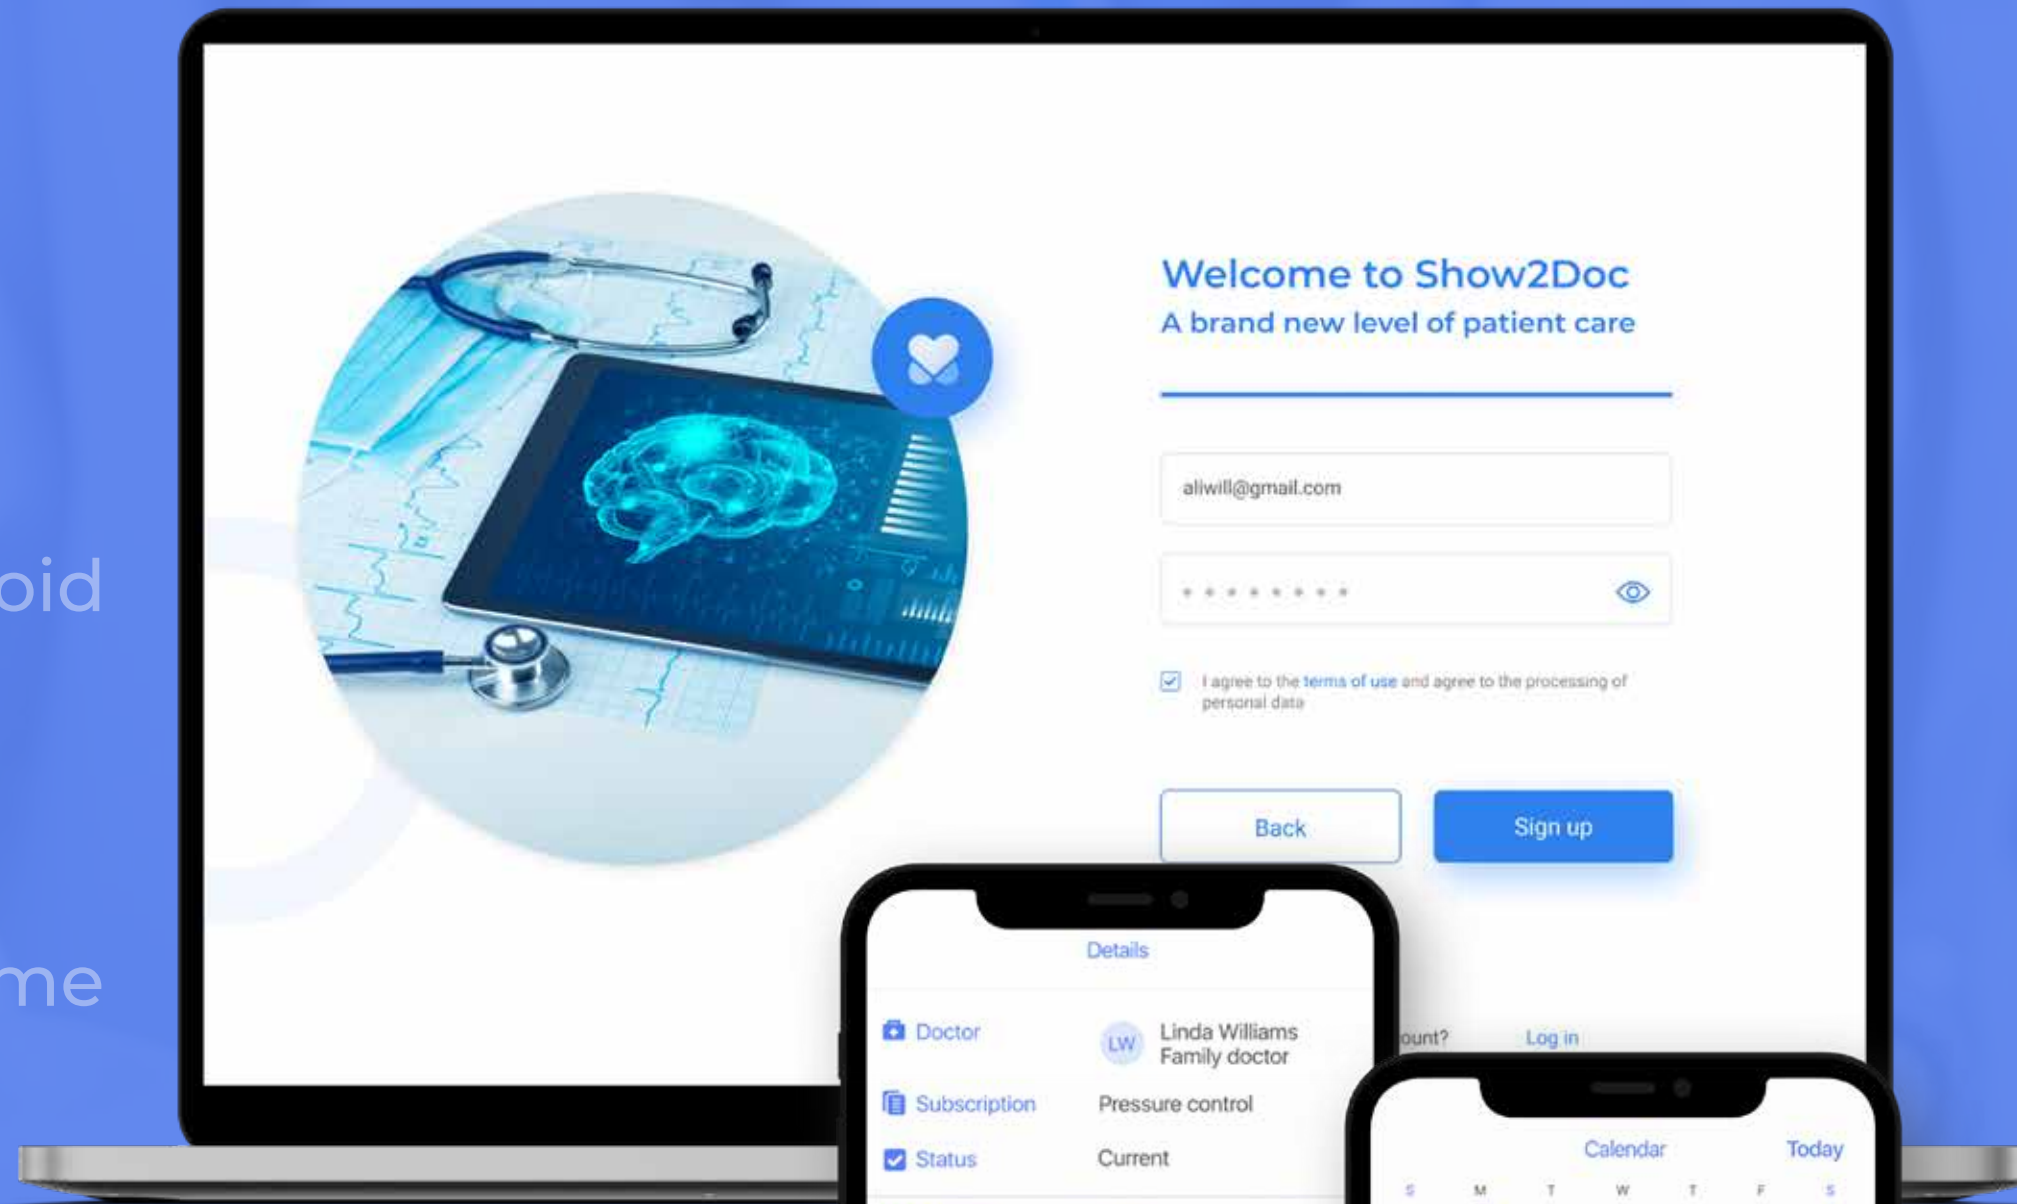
oid

me

Welcome to Show2Doc
A brand new level of patient care

aliwill@gmail.com

I agree to the terms of use and agree to the processing of personal data

Back

Sign up

ount?

Log in

Details

Doctor

LW

Linda Williams
Family doctor

Subscription

Pressure control

Status

Current

Calendar

Today

S M T W T F S